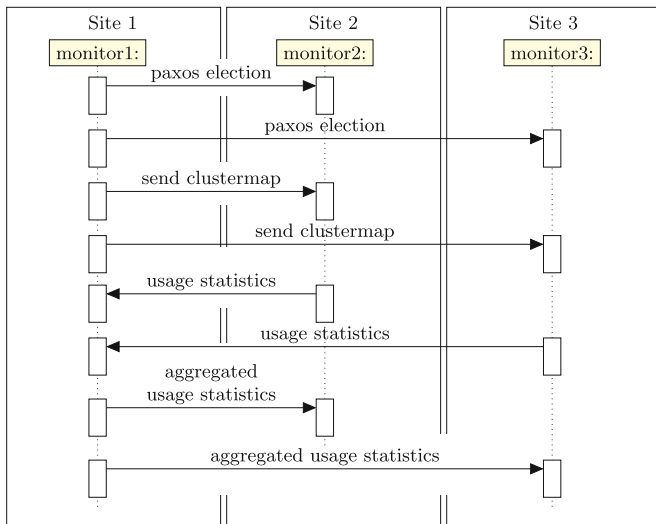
Site 1
Site 2
Site 3
monitor1:
monitor2:
monitor3:
paxos election
paxos election
send clustermap
send clustermap
usage statistics
usage statistics
aggregated usage statistics
aggregated usage statistics